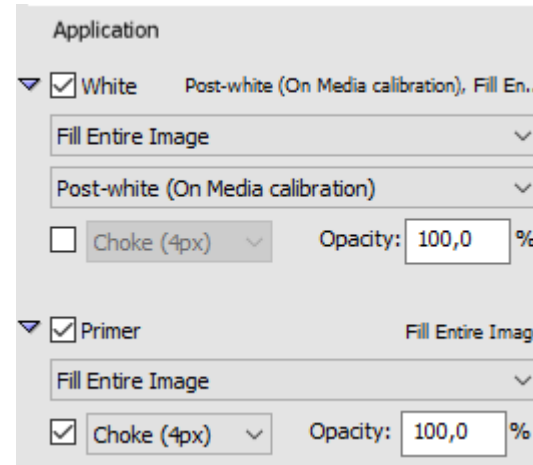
Application

White Post-white (On Media calibration), Fill En...

Fill Entire Image

Post-white (On Media calibration)

Choke (4px) Opacity: 100,0 %

Primer Fill Entire Imag

Fill Entire Image

Choke (4px) Opacity: 100,0 %